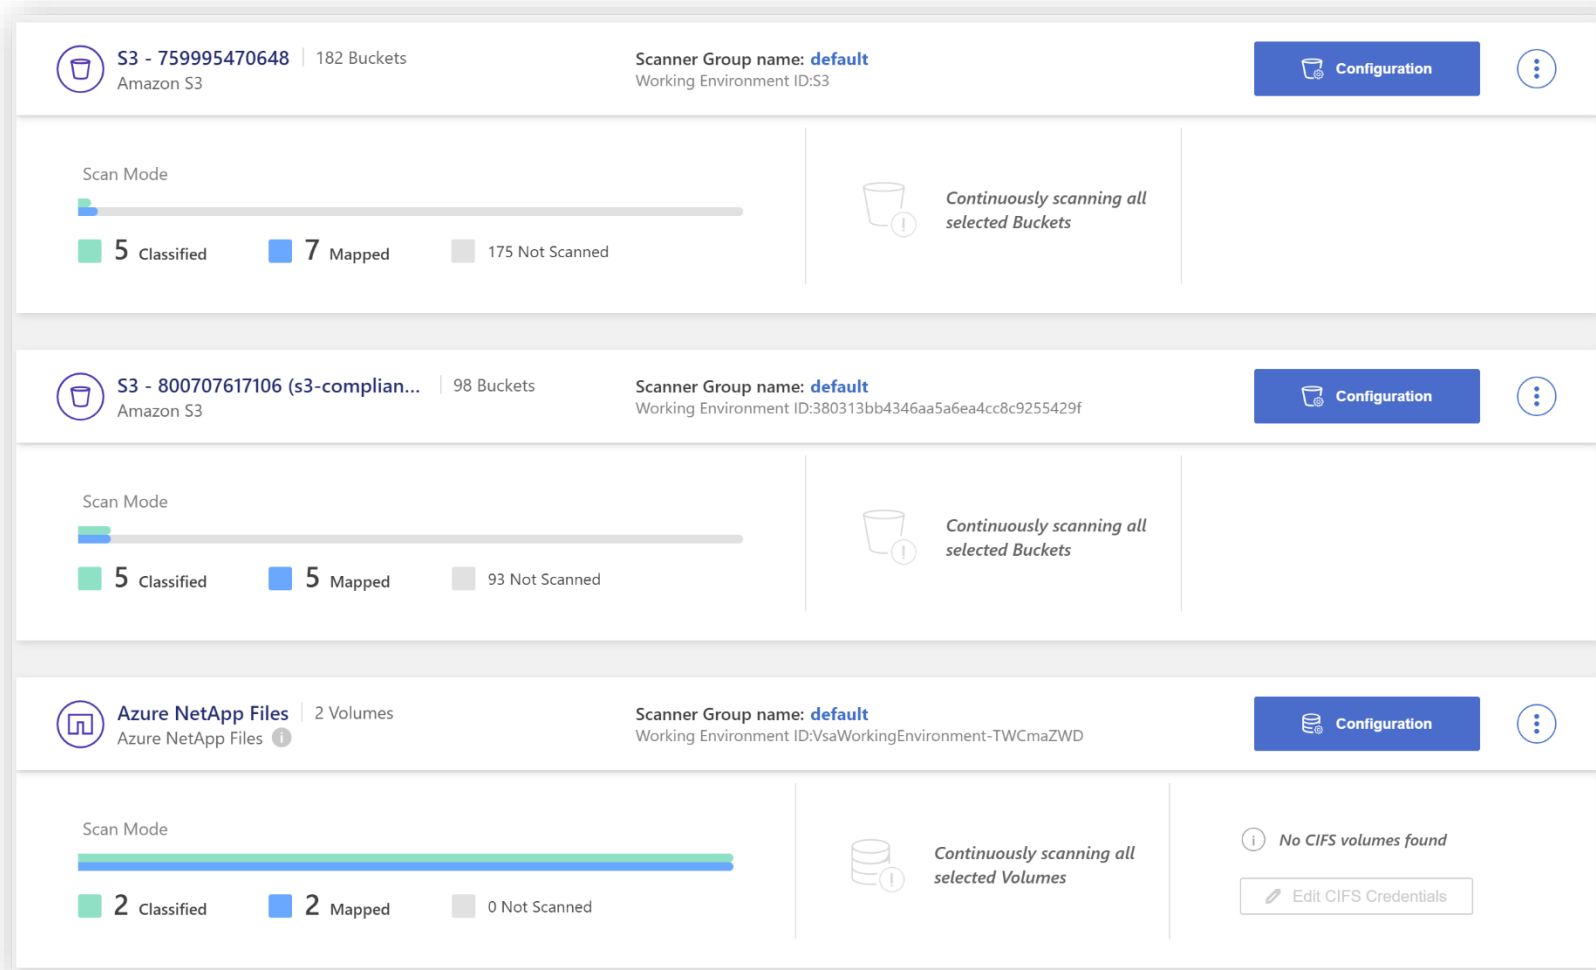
S3 - 759995470648 | 182 Buckets
Amazon S3

Scanner Group name: default
Working Environment ID:S3

Configuration

Scan Mode

5 Classified 7 Mapped 175 Not Scanned

Continuously scanning all selected Buckets

S3 - 800707617106 (s3-complian... | 98 Buckets
Amazon S3

Scanner Group name: default
Working Environment ID:380313bb4346aa5a6ea4cc8c9255429f

Configuration

Scan Mode

5 Classified 5 Mapped 93 Not Scanned

Continuously scanning all selected Buckets

Azure NetApp Files | 2 Volumes
Azure NetApp Files

Scanner Group name: default
Working Environment ID:VsaWorkingEnvironment-TWCmaZWD

Configuration

Scan Mode

2 Classified 2 Mapped 0 Not Scanned

Continuously scanning all selected Volumes

No CIFS volumes found

Edit CIFS Credentials